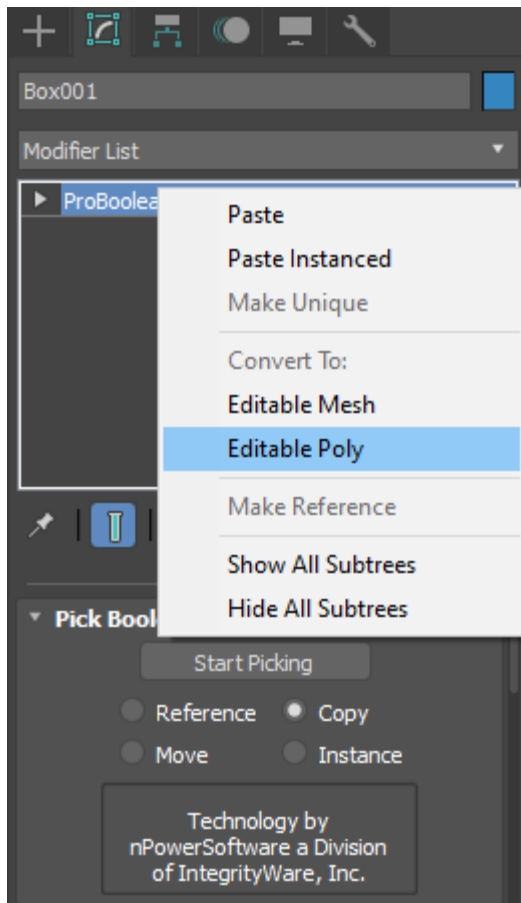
Box001

Modifier List

ProBoolea

Paste
Paste Instanced
Make Unique
Convert To:
Editable Mesh
Editable Poly
Make Reference
Show All Subtrees
Hide All Subtrees

Pick Bool

Start Picking

Reference
Copy
Move
Instance

Technology by nPowerSoftware a Division of IntegrityWare, Inc.